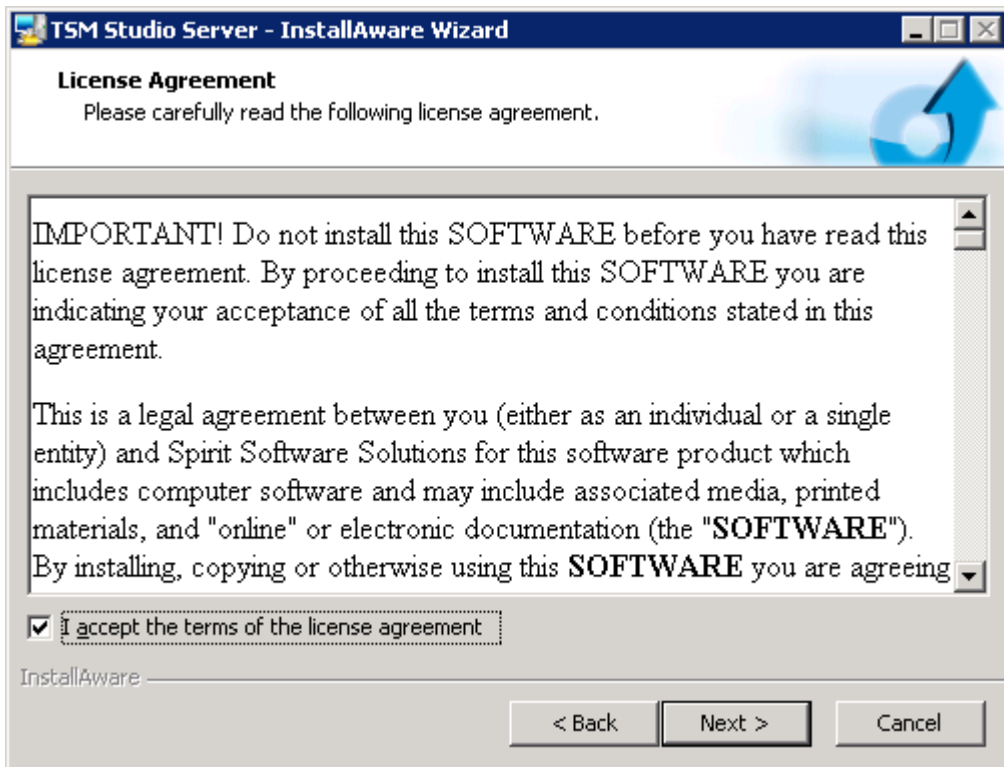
TSM Studio Server - InstallAware Wizard

License Agreement
Please carefully read the following license agreement.

IMPORTANT! Do not install this SOFTWARE before you have read this license agreement. By proceeding to install this SOFTWARE you are indicating your acceptance of all the terms and conditions stated in this agreement.

This is a legal agreement between you (either as an individual or a single entity) and Spirit Software Solutions for this software product which includes computer software and may include associated media, printed materials, and "online" or electronic documentation (the "**SOFTWARE**"). By installing, copying or otherwise using this **SOFTWARE** you are agreeing

I accept the terms of the license agreement

InstallAware

< Back

Next >

Cancel